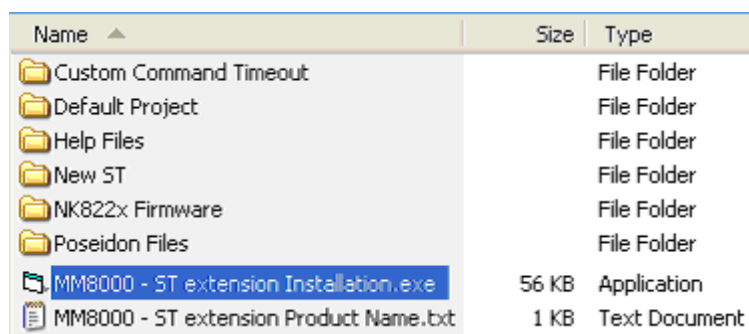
| Name | Size | Type |
|---|---|---|
| Custom Command Timeout | | File Folder |
| Default Project | | File Folder |
| Help Files | | File Folder |
| New ST | | File Folder |
| NK822x Firmware | | File Folder |
| Poseidon Files | | File Folder |
| MM8000 - ST extension Installation.exe | 56 KB | Application |
| MM8000 - ST extension Product Name.txt | 1 KB | Text Document |